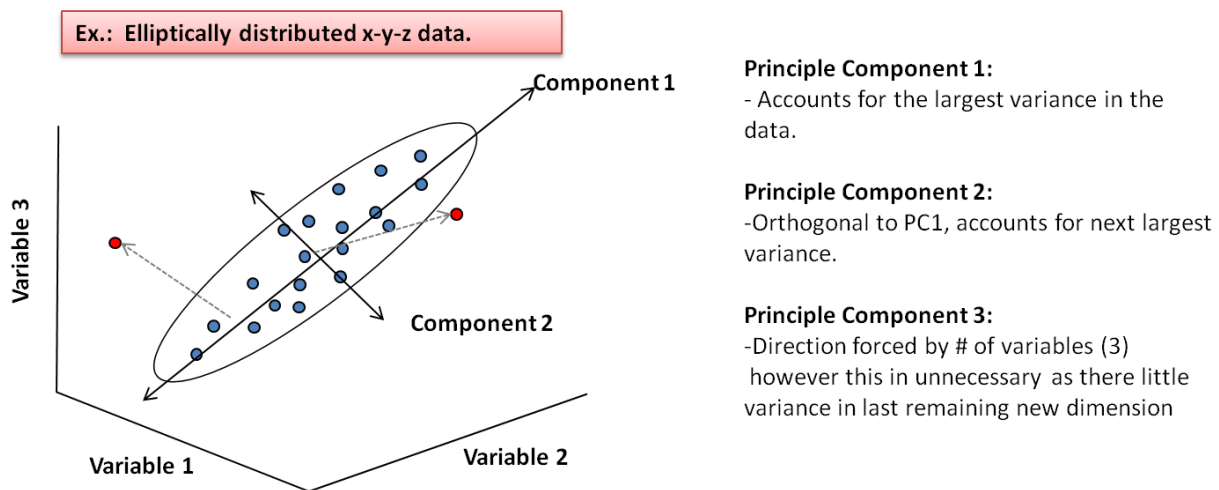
Ex.: Elliptically distributed x-y-z data.

Component 1

Variable 3

Component 2

Variable 1

Variable 2

Principle Component 1:
- Accounts for the largest variance in the data.

Principle Component 2:
-Orthogonal to PC1, accounts for next largest variance.

Principle Component 3:
-Direction forced by # of variables (3) however this in unnecessary as there little variance in last remaining new dimension